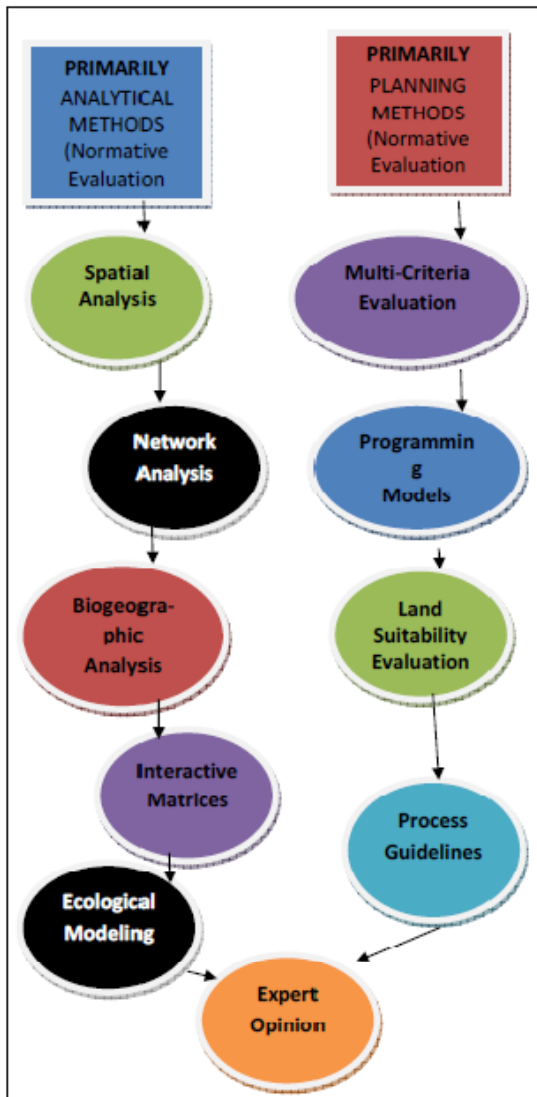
PRIMARILY ANALYTICAL METHODS (Normative Evaluation

PRIMARILY PLANNING METHODS (Normative Evaluation

Spatial Analysis

Multi-Criteria Evaluation

Network Analysis

Programmin g Models

Biogeogra-phic Analysis

Land Suitability Evaluation

Interactive Matrices

Process Guidelines

Ecological Modeling

Expert Opinion